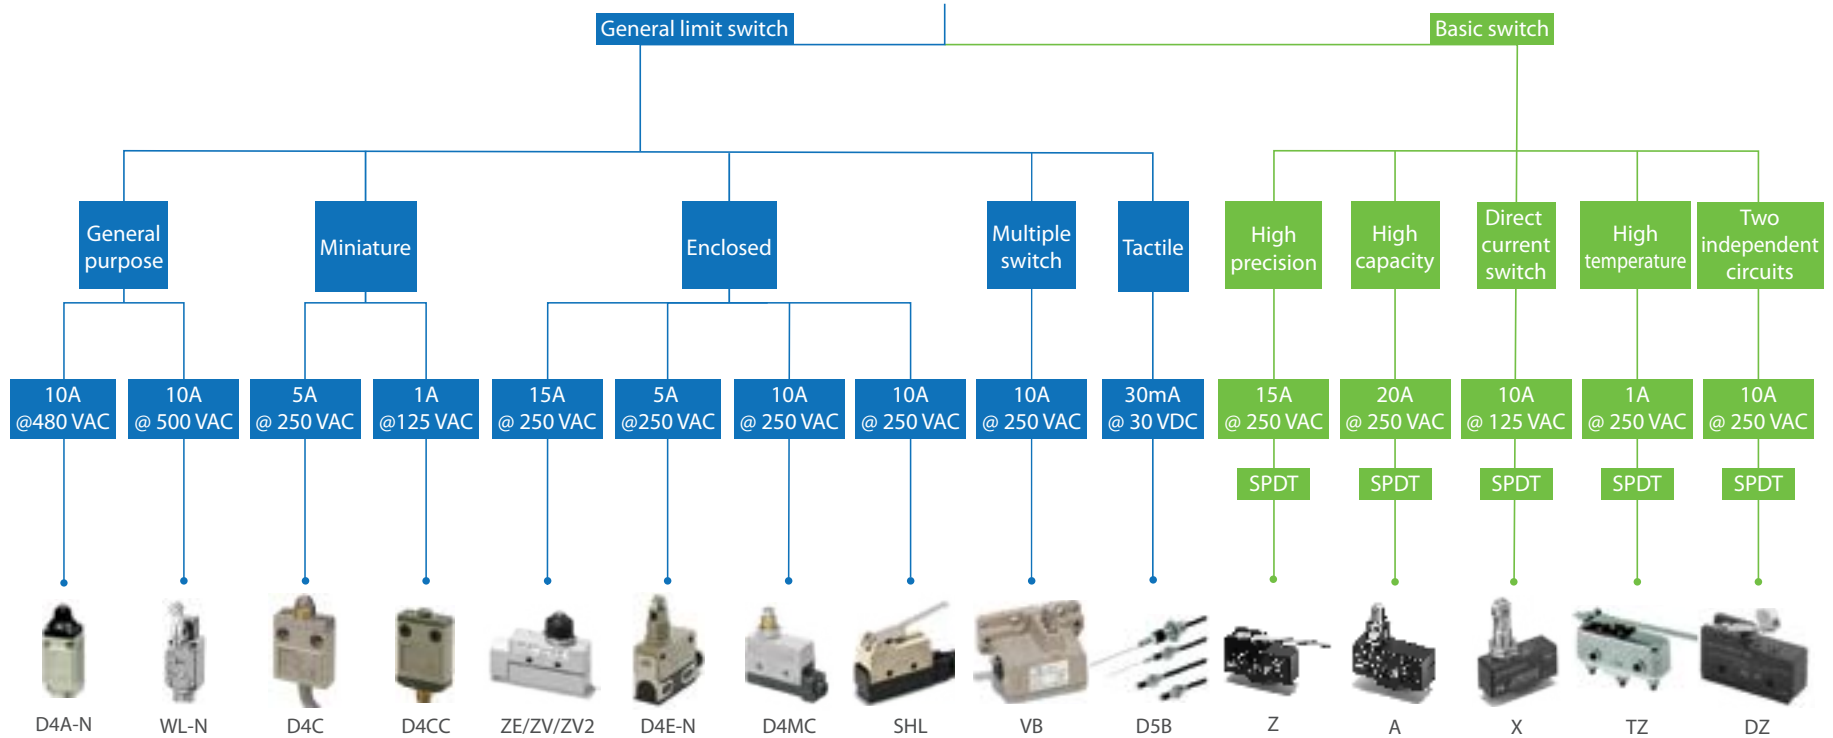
General limit switch

Basic switch

General purpose

Miniature

Enclosed

Multiple switch

Tactile

High precision

High capacity

Direct current switch

High temperature

Two independent circuits

10A @480 VAC

10A @ 500 VAC

5A @ 250 VAC

1A @125 VAC

15A @ 250 VAC

5A @250 VAC

10A @ 250 VAC

10A @ 250 VAC

10A @ 250 VAC

30mA @ 30 VDC

15A @ 250 VAC

20A @ 250 VAC

10A @ 125 VAC

1A @ 250 VAC

10A @ 250 VAC

SPDT

SPDT

SPDT

SPDT

SPDT

D4A-N

WL-N

D4C

D4CC

ZE/ZV/ZV2

D4E-N

D4MC

SHL

VB

D5B

Z

A

X

TZ

DZ